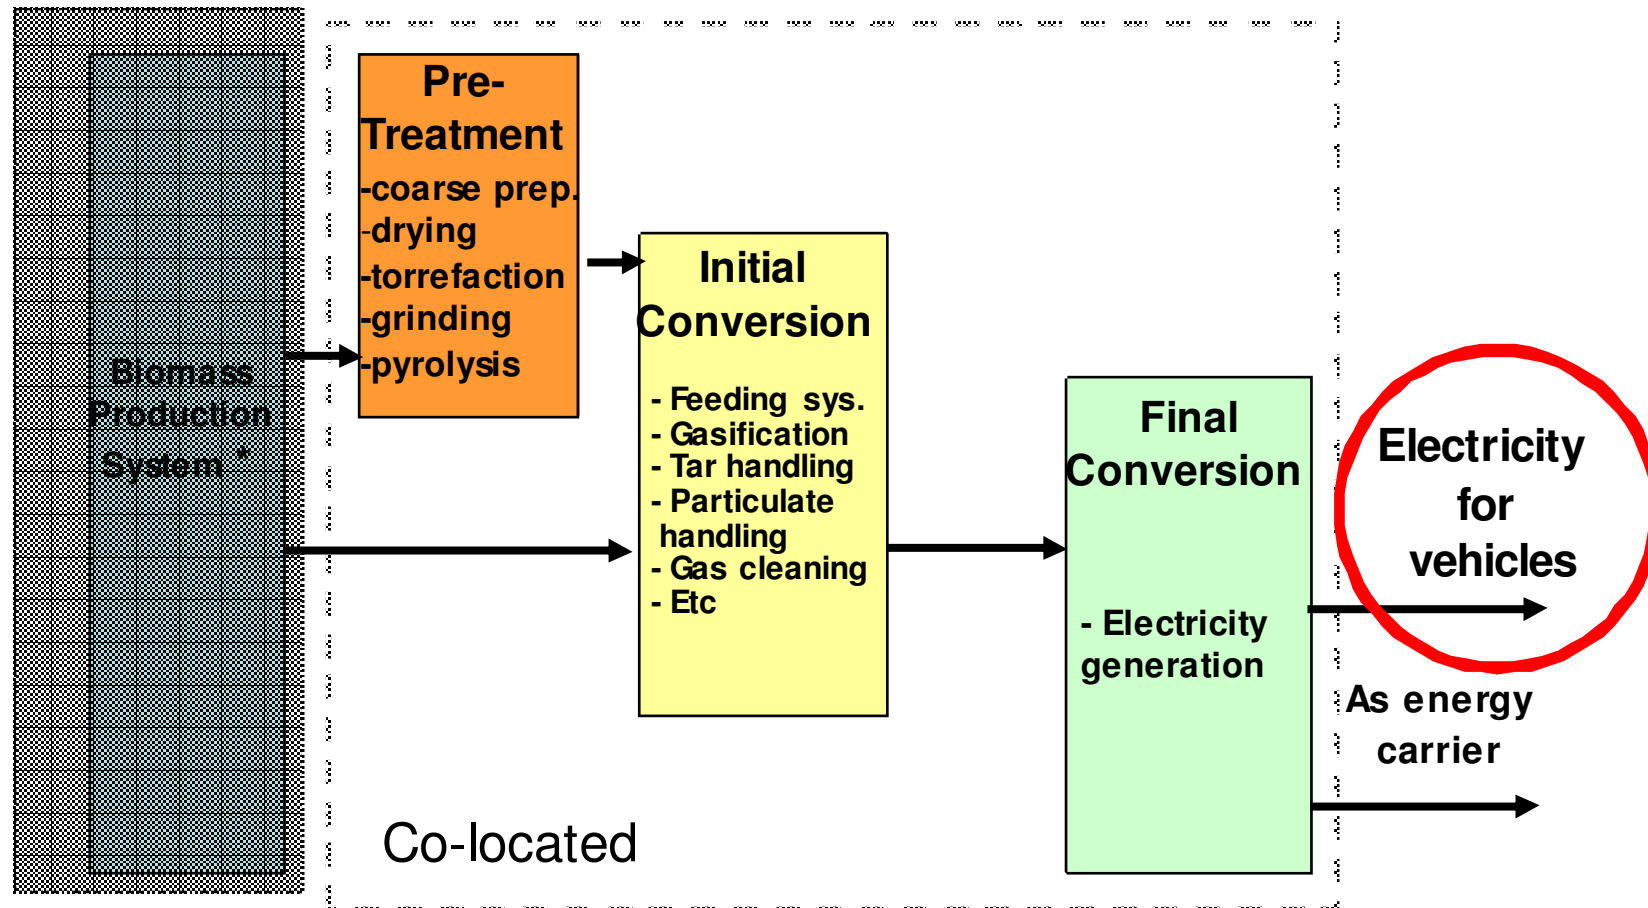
Biomass Production System *

Pre-Treatment
-coarse prep.
-drying
-torrefaction
-grinding
-pyrolysis

Initial Conversion
- Feeding sys.
- Gasification
- Tar handling
- Particulate handling
- Gas cleaning
- Etc

Final Conversion
- Electricity generation

Electricity for vehicles

As energy carrier

Co-located